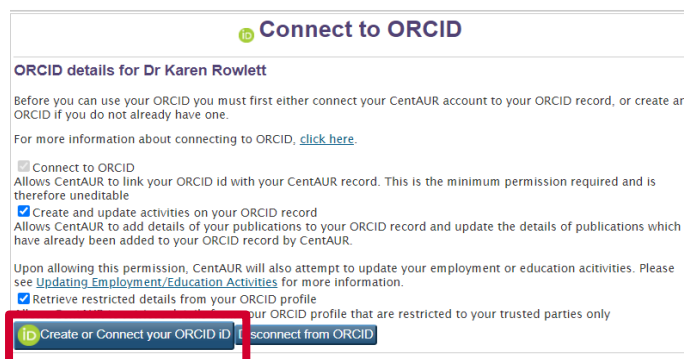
iD Connect to ORCID

ORCID details for Dr Karen Rowlett

Before you can use your ORCID you must first either connect your CentAUR account to your ORCID record, or create an ORCID if you do not already have one.

For more information about connecting to ORCID, click here.

Connect to ORCID
Allows CentAUR to link your ORCID id with your CentAUR record. This is the minimum permission required and is therefore uneditable

Create and update activities on your ORCID record
Allows CentAUR to add details of your publications to your ORCID record and update the details of publications which have already been added to your ORCID record by CentAUR.

Upon allowing this permission, CentAUR will also attempt to update your employment or education acitivities. Please see Updating Employment/Education Activities for more information.

Retrieve restricted details from your ORCID profile
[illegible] your ORCID profile that are restricted to your trusted parties only

iD Create or Connect your ORCID iD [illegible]isconnect from ORCID